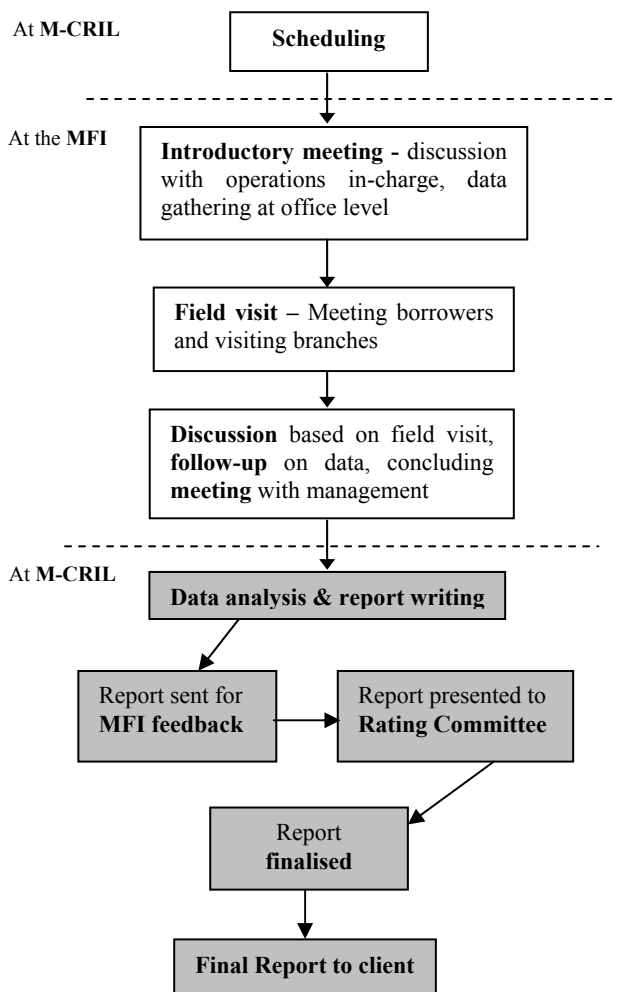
At M-CRIL

Scheduling

At the MFI

Introductory meeting - discussion with operations in-charge, data gathering at office level

Field visit – Meeting borrowers and visiting branches

Discussion based on field visit, follow-up on data, concluding meeting with management

At M-CRIL

Data analysis & report writing

Report sent for MFI feedback

Report presented to Rating Committee

Report finalised

Final Report to client